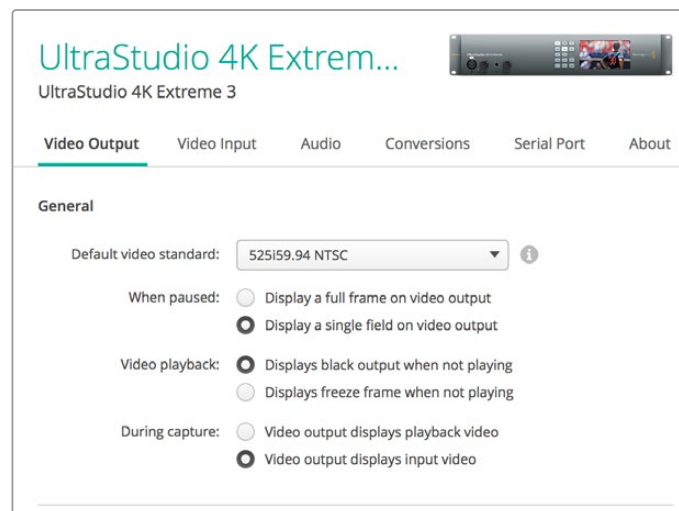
UltraStudio 4K Extrem...
UltraStudio 4K Extreme 3

Video Output | Video Input | Audio | Conversions | Serial Port | About

General

Default video standard: 525i59.94 NTSC

When paused: Display a full frame on video output
Display a single field on video output

Video playback: Displays black output when not playing
Displays freeze frame when not playing

During capture: Video output displays playback video
Video output displays input video